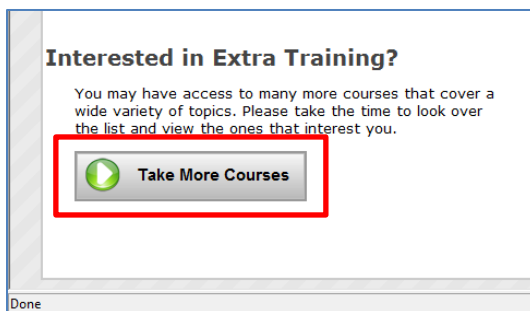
Interested in Extra Training?

You may have access to many more courses that cover a wide variety of topics. Please take the time to look over the list and view the ones that interest you.

Take More Courses

Done